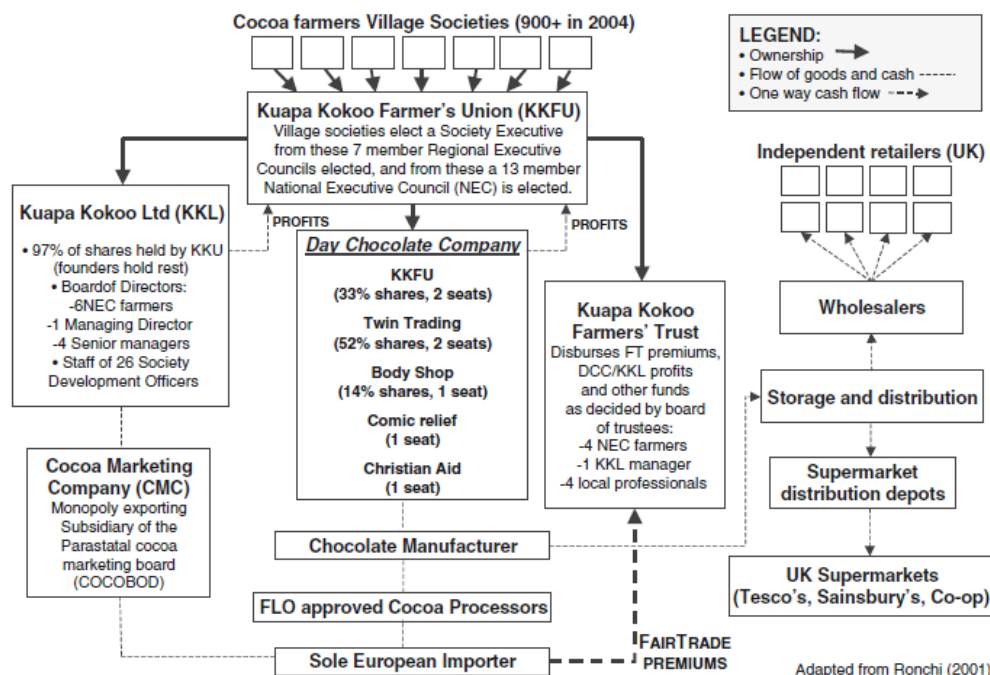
Cocoa farmers Village Societies (900+ in 2004)

LEGEND:
• Ownership
• Flow of goods and cash
• One way cash flow

Kuapa Kokoo Farmer's Union (KKFU)
Village societies elect a Society Executive from these 7 member Regional Executive Councils elected, and from these a 13 member National Executive Council (NEC) is elected.

Independent retailers (UK)

Kuapa Kokoo Ltd (KKL)
• 97% of shares held by KKU (founders hold rest)
• Boardof Directors:
-6NEC farmers
-1 Managing Director
-4 Senior managers
• Staff of 26 Society Development Officers

PROFITS

Day Chocolate Company
KKFU
(33% shares, 2 seats)
Twin Trading
(52% shares, 2 seats)
Body Shop
(14% shares, 1 seat)
Comic relief
(1 seat)
Christian Aid
(1 seat)

PROFITS

Kuapa Kokoo Farmers' Trust
Disburses FT premiums, DCC/KKL profits and other funds as decided by board of trustees:
-4 NEC farmers
-1 KKL manager
-4 local professionals

Wholesalers

Storage and distribution

Supermarket distribution depots

UK Supermarkets
(Tesco's, Sainsbury's, Co-op)

Cocoa Marketing Company (CMC)
Monopoly exporting Subsidiary of the Parastatal cocoa marketing board (COCOBOD)

Chocolate Manufacturer

FLO approved Cocoa Processors

Sole European Importer

FAIRTRADE PREMIUMS

Adapted from Ronchi (2001)